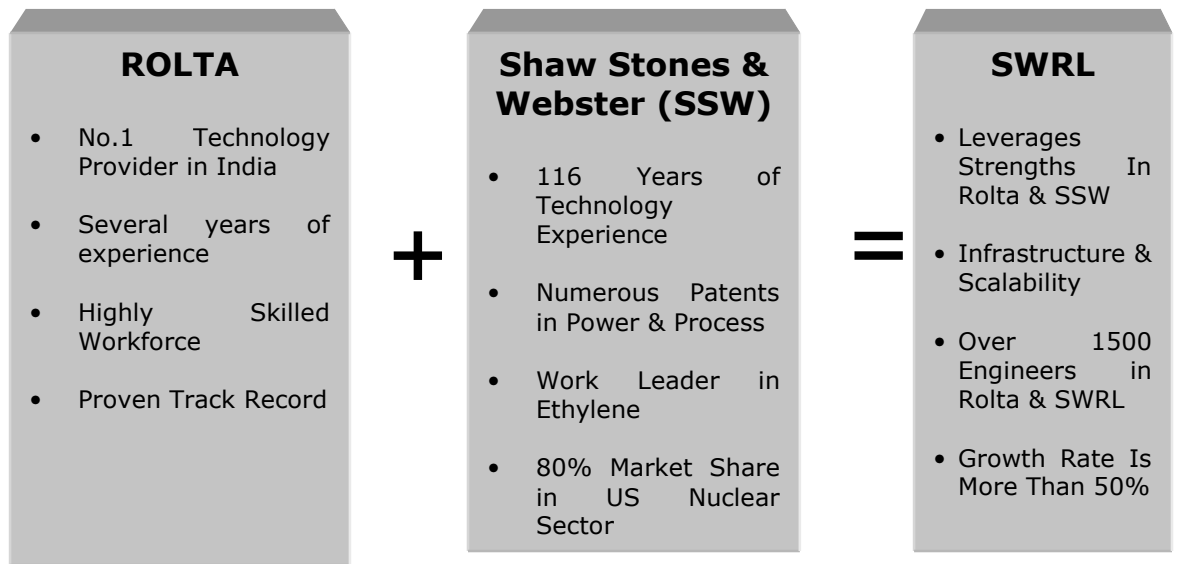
ROLTA

- No.1 Technology Provider in India
- Several years of experience
- Highly Skilled Workforce
- Proven Track Record

+

Shaw Stones & Webster (SSW)

- 116 Years of Technology Experience
- Numerous Patents in Power & Process
- Work Leader in Ethylene
- 80% Market Share in US Nuclear Sector

=

SWRL

- Leverages Strengths In Rolta & SSW
- Infrastructure & Scalability
- Over 1500 Engineers in Rolta & SWRL
- Growth Rate Is More Than 50%